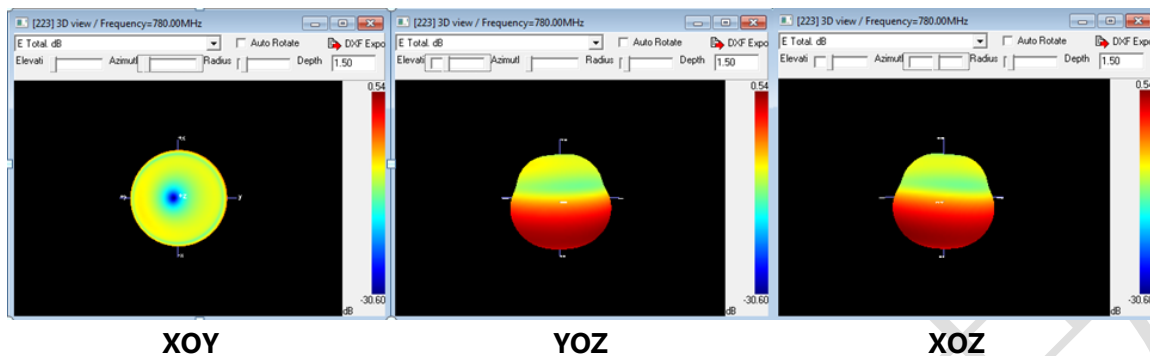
[223] 3D view / Frequency=780.00MHz
E Total. dB
Auto Rotate
DXF Expo
Elevati
Azimut
Radius
Depth
1.50
0.54
-30.60
dB

[223] 3D view / Frequency=780.00MHz
E Total. dB
Auto Rotate
DXF Expo
Elevati
Azimut
Radius
Depth
1.50
0.54
-30.60
dB

[223] 3D view / Frequency=780.00MHz
E Total. dB
Auto Rotate
DXF Expo
Elevati
Azimut
Radius
Depth
1.50
0.54
-30.60
dB

XOY
YOZ
XOZ